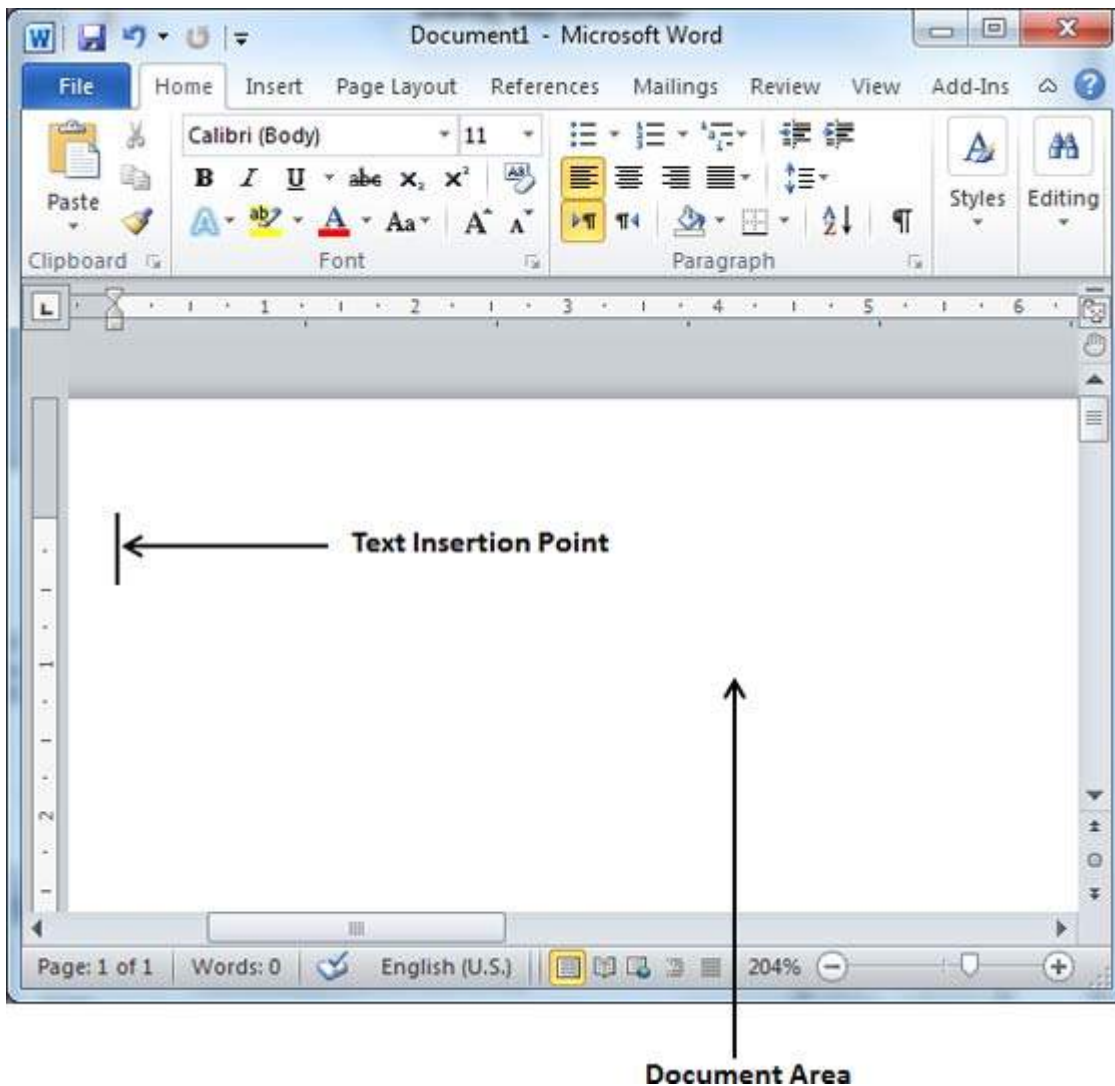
Document1 - Microsoft Word

File Home Insert Page Layout References Mailings Review View Add-Ins

Paste

Calibri (Body) 11

B I U abe $x_2$ $x^2$

Aa

Styles Editing

Clipboard Font Paragraph

1 2 3 4 5 6

Text Insertion Point

Page: 1 of 1 Words: 0 English (U.S.) 204%

Document Area